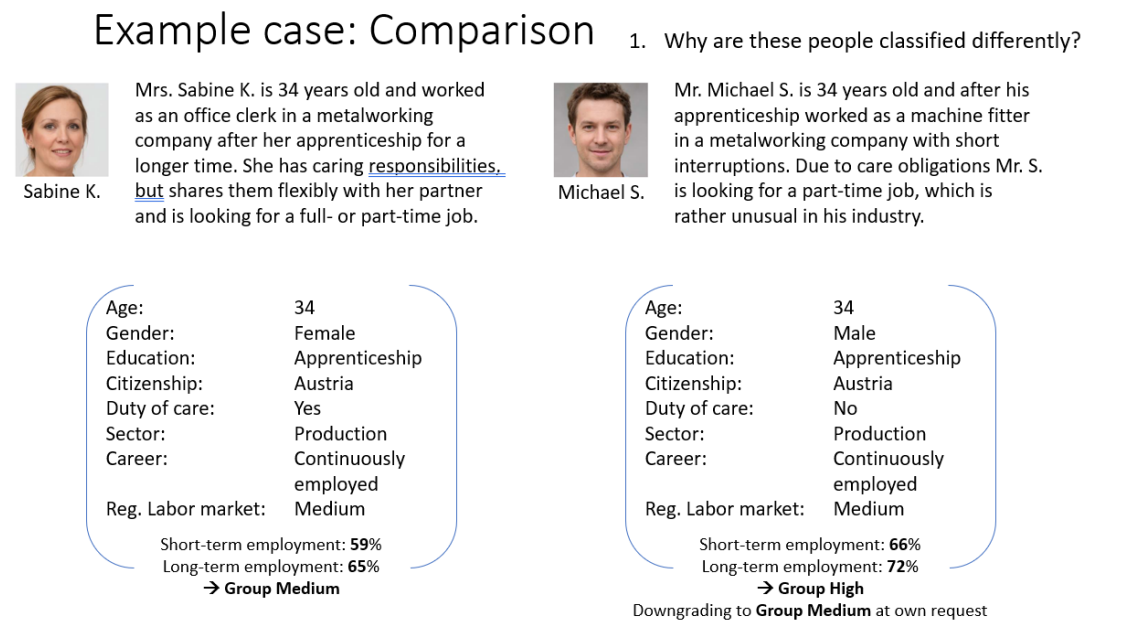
Example case: Comparison

1. Why are these people classified differently?

Sabine K.

Mrs. Sabine K. is 34 years old and worked as an office clerk in a metalworking company after her apprenticeship for a longer time. She has caring responsibilities, but shares them flexibly with her partner and is looking for a full- or part-time job.

Michael S.

Mr. Michael S. is 34 years old and after his apprenticeship worked as a machine fitter in a metalworking company with short interruptions. Due to care obligations Mr. S. is looking for a part-time job, which is rather unusual in his industry.

| | |
|---|---|
| Age: | 34 |
| Gender: | Female |
| Education: | Apprenticeship |
| Citizenship: | Austria |
| Duty of care: | Yes |
| Sector: | Production |
| Career: | Continuously employed |
| Reg. Labor market: | Medium |

Short-term employment: **59%**
Long-term employment: **65%**
**→ Group Medium**

| | |
|---|---|
| Age: | 34 |
| Gender: | Male |
| Education: | Apprenticeship |
| Citizenship: | Austria |
| Duty of care: | No |
| Sector: | Production |
| Career: | Continuously employed |
| Reg. Labor market: | Medium |

Short-term employment: **66%**
Long-term employment: **72%**
**→ Group High**
Downgrading to **Group Medium** at own request